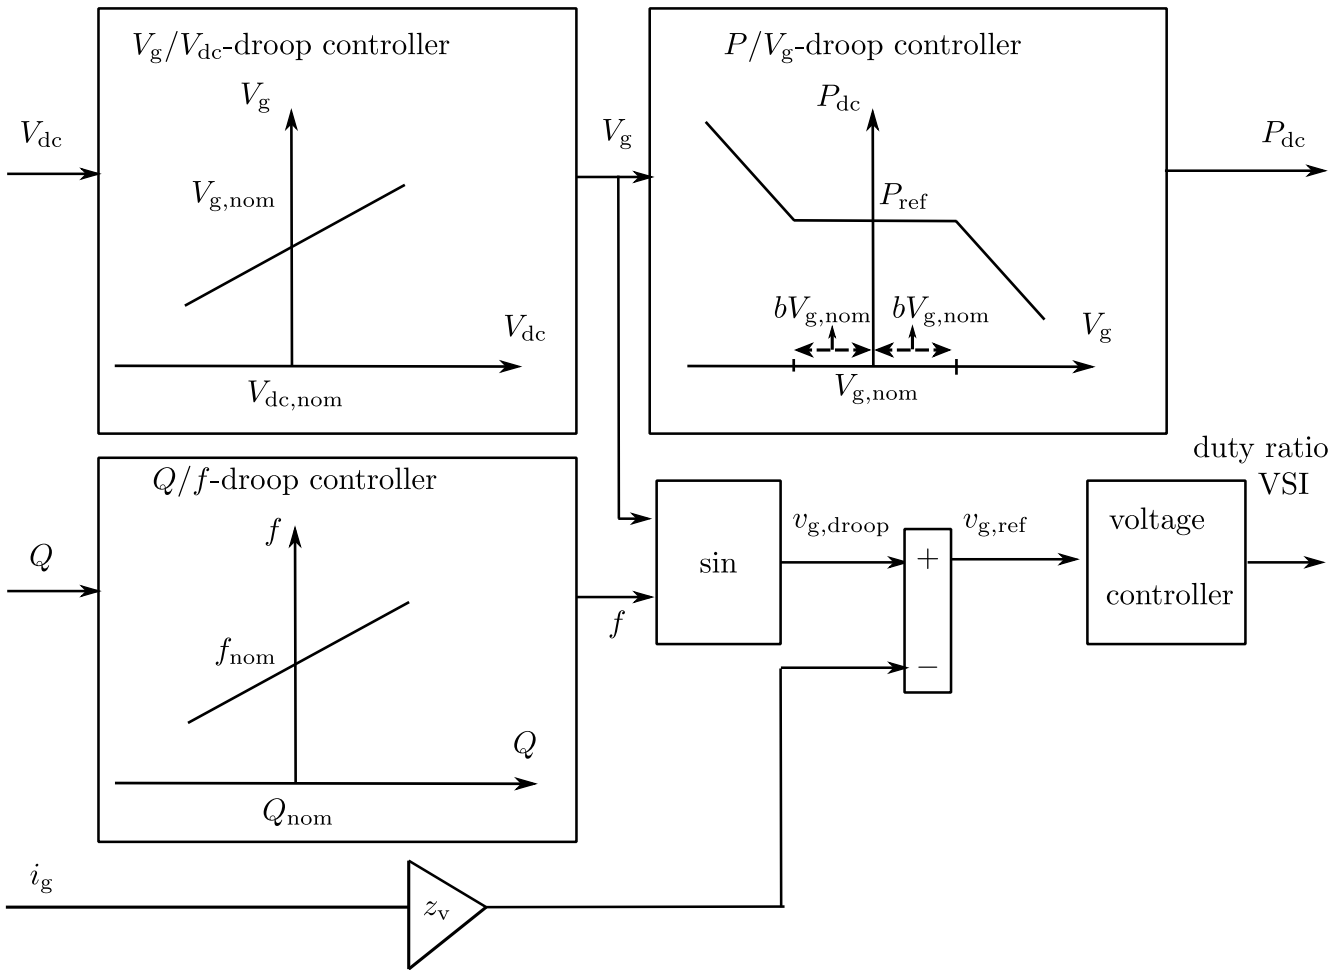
$V_{\mathrm{g}}/V_{\mathrm{dc}}$-droop controller

$V_{\mathrm{dc}}$

$V_{\mathrm{g}}$

$V_{\mathrm{g,nom}}$

$V_{\mathrm{dc}}$

$V_{\mathrm{dc,nom}}$

$V_{\mathrm{g}}$

$P/V_{\mathrm{g}}$-droop controller

$P_{\mathrm{dc}}$

$P_{\mathrm{ref}}$

$bV_{\mathrm{g,nom}}$ $bV_{\mathrm{g,nom}}$

$V_{\mathrm{g}}$

$V_{\mathrm{g,nom}}$

$P_{\mathrm{dc}}$

duty ratio VSI

$Q/f$-droop controller

$Q$

$f$

$f_{\mathrm{nom}}$

$Q$

$Q_{\mathrm{nom}}$

$f$

sin

$v_{\mathrm{g,droop}}$

+

−

$v_{\mathrm{g,ref}}$

voltage controller

$i_{\mathrm{g}}$

$z_{\mathrm{v}}$